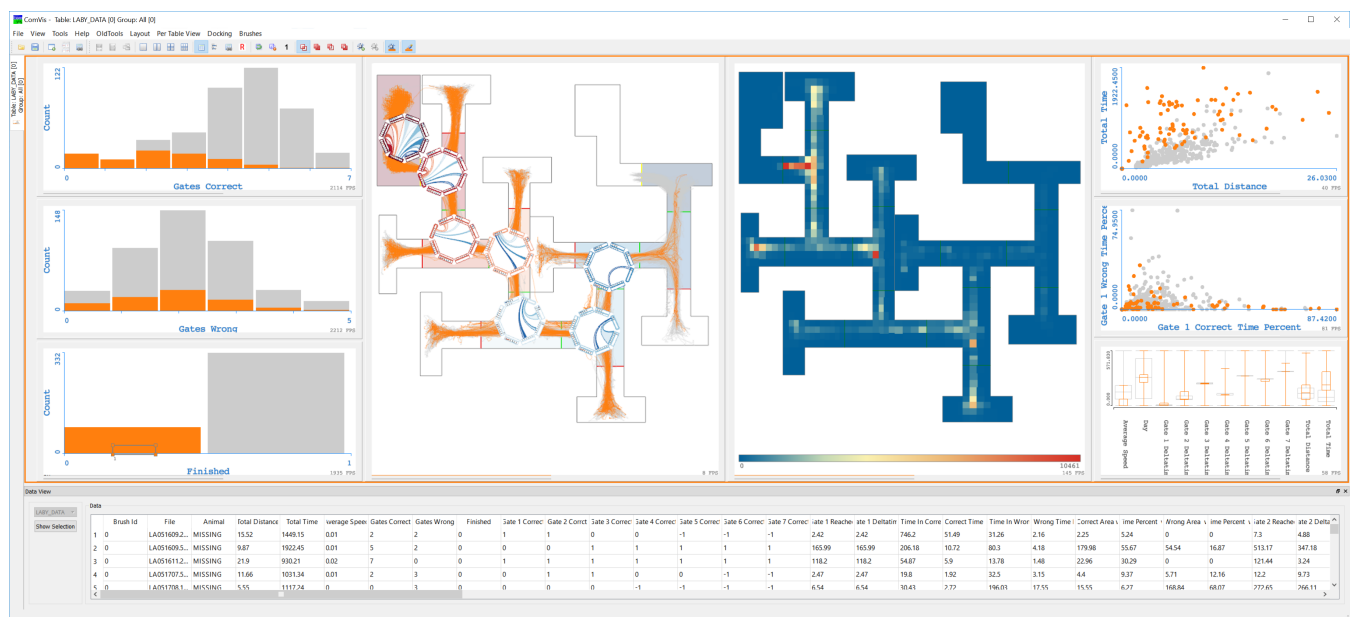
ComVis - Table: LABY_DATA [0] Group: All [0]

File View Tools Help OldTools Layout Per Table View Docking Brushes

Table: LABY_DATA [0] Group: All [0]

122
Count
0
7
Gates Correct
2114 FPS

148
Count
0
5
Gates Wrong
2212 FPS

332
Count
0
1
Finished
1935 FPS

8 FPS

0
10461
145 FPS

Total Time
1922.4500
0.0000
26.0300
Total Distance
40 FPS

Gate 1 Wrong Time Perce
74.9500
0.0000
87.4200
Gate 1 Correct Time Percent
61 FPS

371.830
0.000
Average Speed
Day
Gate 1 DeltaTim
Gate 2 DeltaTim
Gate 3 DeltaTim
Gate 4 DeltaTim
Gate 5 DeltaTim
Gate 6 DeltaTim
Gate 7 DeltaTim
Total Distance
Total Time
38 FPS

Data View

LABY_DATA
Show Selection

Data

| | Brush Id | File | Animal | Total Distance | Total Time | Average Speed | Gates Correct | Gates Wrong | Finished | Gate 1 Correct | Gate 2 Correct | Gate 3 Correct | Gate 4 Correct | Gate 5 Correct | Gate 6 Correct | Gate 7 Correct | Gate 1 Reached | Gate 1 Deltatim | Time In Correct | Correct Time | Time In Wrong | Wrong Time | Correct Area | Time Percent | Wrong Area | Time Percent | Gate 2 Reached | Gate 2 Delta |
|---|---|---|---|---|---|---|---|---|---|---|---|---|---|---|---|---|---|---|---|---|---|---|---|---|---|---|---|---|
| 1 | 0 | LA051609.2... | MISSING | 15.52 | 1449.15 | 0.01 | 2 | 2 | 0 | 1 | 1 | 0 | 0 | -1 | -1 | -1 | 2.42 | 2.42 | 746.2 | 51.49 | 31.26 | 2.16 | 2.25 | 5.24 | 0 | 0 | 7.3 | 4.88 |
| 2 | 0 | LA051609.5... | MISSING | 9.87 | 1922.45 | 0.01 | 5 | 2 | 0 | 0 | 0 | 1 | 1 | 1 | 1 | 1 | 165.99 | 165.99 | 206.18 | 10.72 | 80.3 | 4.18 | 179.98 | 55.67 | 54.54 | 16.87 | 513.17 | 347.18 |
| 3 | 0 | LA051611.2... | MISSING | 21.9 | 930.21 | 0.02 | 7 | 0 | 1 | 1 | 1 | 1 | 1 | 1 | 1 | 1 | 118.2 | 118.2 | 54.87 | 5.9 | 13.78 | 1.48 | 22.96 | 30.29 | 0 | 0 | 121.44 | 3.24 |
| 4 | 0 | LA051707.5... | MISSING | 11.66 | 1031.34 | 0.01 | 2 | 3 | 0 | 1 | 1 | 0 | 0 | -1 | -1 | -1 | 2.47 | 2.47 | 19.8 | 1.92 | 32.5 | 3.15 | 4.4 | 9.37 | 5.71 | 12.16 | 12.2 | 9.73 |
| 5 | 0 | LA051708.1... | MISSING | 5.55 | 1117.24 | 0 | 0 | 3 | 0 | 0 | 0 | 0 | -1 | -1 | -1 | -1 | 6.54 | 6.54 | 30.43 | 2.72 | 196.03 | 17.55 | 15.55 | 6.27 | 168.84 | 68.07 | 272.65 | 266.11 |